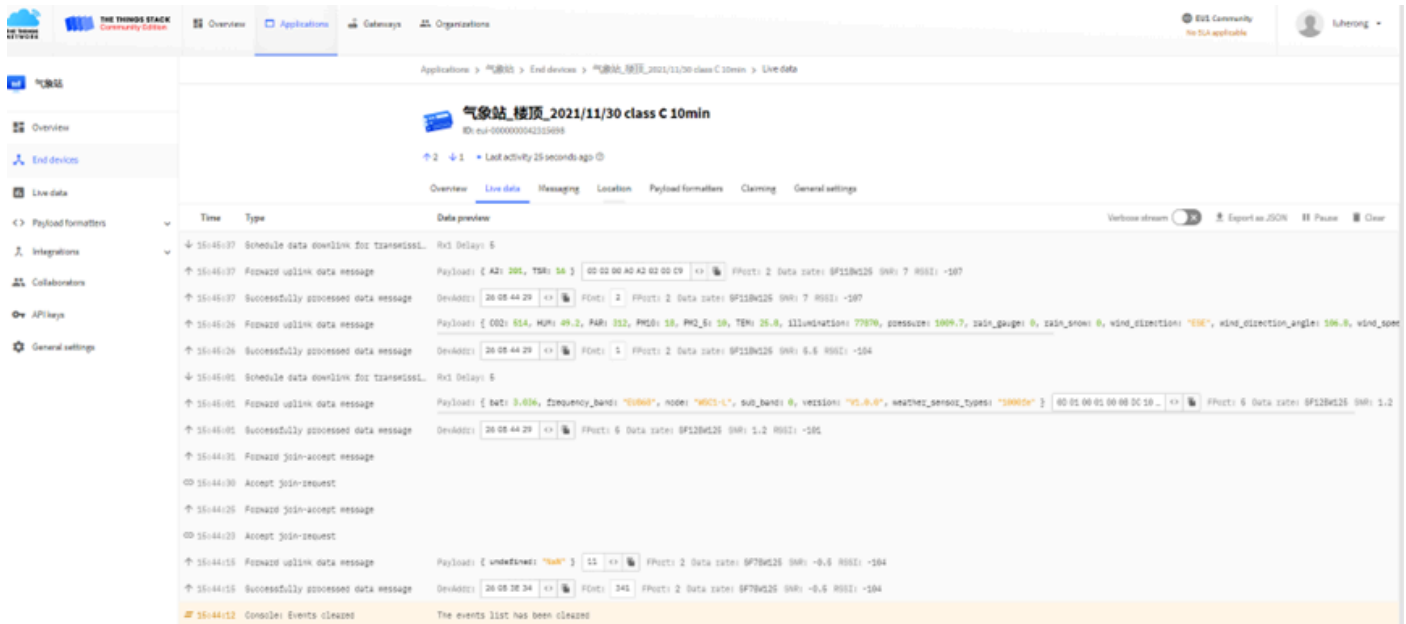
THE THINGS NETWORK THE THINGS STACK Community Edition Overview Applications Gateways Organizations

EU1 Community No SLA applicable luherong

气象站

Overview
End devices
Live data
Payload formatters
Integrations
Collaborators
API keys
General settings

Applications > 气象站 > End devices > 气象站_楼顶_2021/11/30 class C 10min > Live data

气象站_楼顶_2021/11/30 class C 10min
ID: eui-0000000042315698

↑2 ↓1 • Last activity 25 seconds ago

Overview Live data Messaging Location Payload formatters Claiming General settings

Time Type Data preview Verbose stream Export as JSON Pause Clear

↓ 15:46:37 Schedule data downlink for transmissi… Rx1 Delay: 5
↑ 15:46:37 Forward uplink data message Payload: { A2: 201, TSR: 16 } 00 02 00 A0 A2 02 00 C9 FPort: 2 Data rate: SF11BW125 SNR: 7 RSSI: -107
↑ 15:46:37 Successfully processed data message DevAddr: 26 0B 44 29 FCnt: 2 FPort: 2 Data rate: SF11BW125 SNR: 7 RSSI: -107
↑ 15:46:26 Forward uplink data message Payload: { CO2: 514, HUM: 49.2, PAR: 312, PM10: 10, PM2_5: 10, TEM: 25.8, illumination: 77870, pressure: 1009.7, rain_gauge: 0, rain_snow: 0, wind_direction: "ESE", wind_direction_angle: 106.8, wind_spe
↑ 15:46:26 Successfully processed data message DevAddr: 26 0B 44 29 FCnt: 1 FPort: 2 Data rate: SF11BW125 SNR: 6.5 RSSI: -104
↓ 15:46:01 Schedule data downlink for transmissi… Rx1 Delay: 5
↑ 15:46:01 Forward uplink data message Payload: { bat: 3.036, frequency_band: "EU868", mode: "WSC1-L", sub_band: 0, version: "V1.0.0", weather_sensor_types: "1000fe" } 00 01 00 01 00 08 DC 10… FPort: 5 Data rate: SF12BW125 SNR: 1.2
↑ 15:46:01 Successfully processed data message DevAddr: 26 0B 44 29 FPort: 5 Data rate: SF12BW125 SNR: 1.2 RSSI: -101
↑ 15:44:31 Forward join-accept message
15:44:30 Accept join-request
↑ 15:44:25 Forward join-accept message
15:44:23 Accept join-request
↑ 15:44:15 Forward uplink data message Payload: { undefined: "NaN" } 11 FPort: 2 Data rate: SF7BW125 SNR: -0.5 RSSI: -104
↑ 15:44:15 Successfully processed data message DevAddr: 26 0B 3E 34 FCnt: 341 FPort: 2 Data rate: SF7BW125 SNR: -0.5 RSSI: -104
15:44:12 Console: Events cleared The events list has been cleared